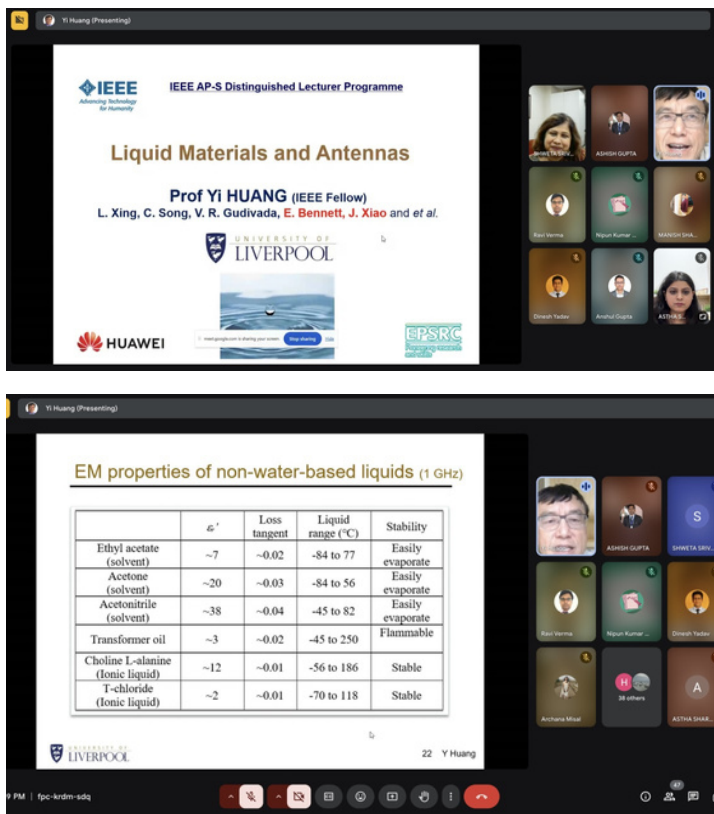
Yi Huang (Presenting)

IEEE Advancing Technology for Humanity

IEEE AP-S Distinguished Lecturer Programme

Liquid Materials and Antennas

Prof Yi HUANG (IEEE Fellow)
L. Xing, C. Song, V. R. Gudivada, E. Bennett, J. Xiao and et al.

UNIVERSITY OF LIVERPOOL

HUAWEI

meet.google.com is sharing your screen. Stop sharing Hide

EPSRC

SHWETA SRIV... ASHISH GUPTA

Ravi Verma Nipun Kumar ... MANISH SHA...

Dinesh Yadav Anshul Gupta ASTHA S...

Yi Huang (Presenting)

EM properties of non-water-based liquids (1 GHz)

| | $\varepsilon'$ | Loss tangent | Liquid range (°C) | Stability |
|---|---|---|---|---|
| Ethyl acetate (solvent) | ~7 | ~0.02 | -84 to 77 | Easily evaporate |
| Acetone (solvent) | ~20 | ~0.03 | -84 to 56 | Easily evaporate |
| Acetonitrile (solvent) | ~38 | ~0.04 | -45 to 82 | Easily evaporate |
| Transformer oil | ~3 | ~0.02 | -45 to 250 | Flammable |
| Choline L-alanine (Ionic liquid) | ~12 | ~0.01 | -56 to 186 | Stable |
| T-chloride (Ionic liquid) | ~2 | ~0.01 | -70 to 118 | Stable |

UNIVERSITY OF LIVERPOOL

22 Y Huang

ASHISH GUPTA SHWETA SRIV... S

Ravi Verma Nipun Kumar ... Dinesh Yadav

Archana Misal 38 others ASTHA SHAR... A

PM | fpc-krdm-sdq

47